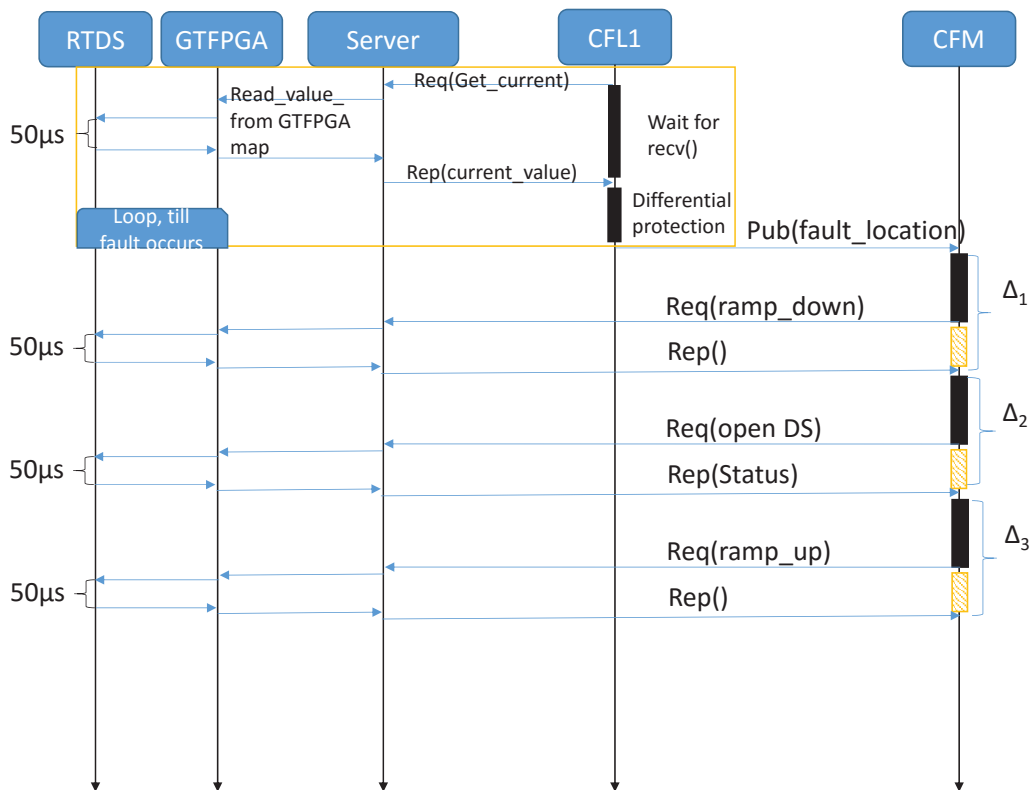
RTDS
GTFPGA
Server
CFL1
CFM

Req(Get_current)
Read_value_ from GTFPGA map
Wait for recv()
50μs
Rep(current_value)
Differential protection
Loop, till fault occurs
Pub(fault_location)
$\Delta_1$
Req(ramp_down)
50μs
Rep()
$\Delta_2$
Req(open DS)
50μs
Rep(Status)
$\Delta_3$
Req(ramp_up)
50μs
Rep()